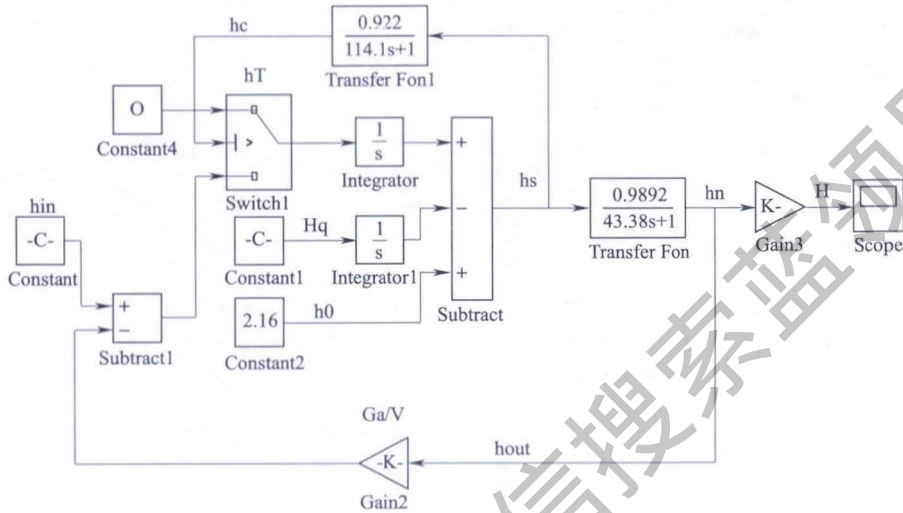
hc

$\frac{0.922}{114.1s+1}$

Transfer Fcn1

hT

O

Constant4

>

Switch1

$\frac{1}{s}$

Integrator

+

−

+

hs

$\frac{0.9892}{43.38s+1}$

Transfer Fcn

hn

K-

Gain3

H

Scope

hin

-C-

Constant

+

−

Subtract1

-C-

Constant1

Hq

$\frac{1}{s}$

Integrator1

2.16

Constant2

h0

Subtract

Ga/V

hout

-K-

Gain2

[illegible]